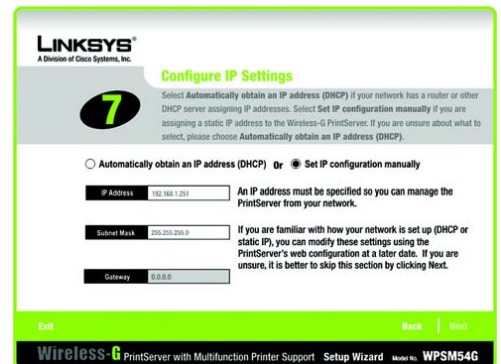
LINKSYS®
A Division of Cisco Systems, Inc.

7

Configure IP Settings

Select Automatically obtain an IP address (DHCP) if your network has a router or other DHCP server assigning IP addresses. Select Set IP configuration manually if you are assigning a static IP address to the Wireless-G PrintServer. If you are unsure about what to select, please choose Automatically obtain an IP address (DHCP).

Automatically obtain an IP address (DHCP) Or Set IP configuration manually

IP Address 192.168.1.251

An IP address must be specified so you can manage the PrintServer from your network.

Subnet Mask 255.255.255.0

If you are familiar with how your network is set up (DHCP or static IP), you can modify these settings using the PrintServer's web configuration at a later date. If you are unsure, it is better to skip this section by clicking Next.

Gateway 0.0.0.0

Exit

Back | Next

Wireless-G PrintServer with Multifunction Printer Support Setup Wizard Model No. WPSM54G